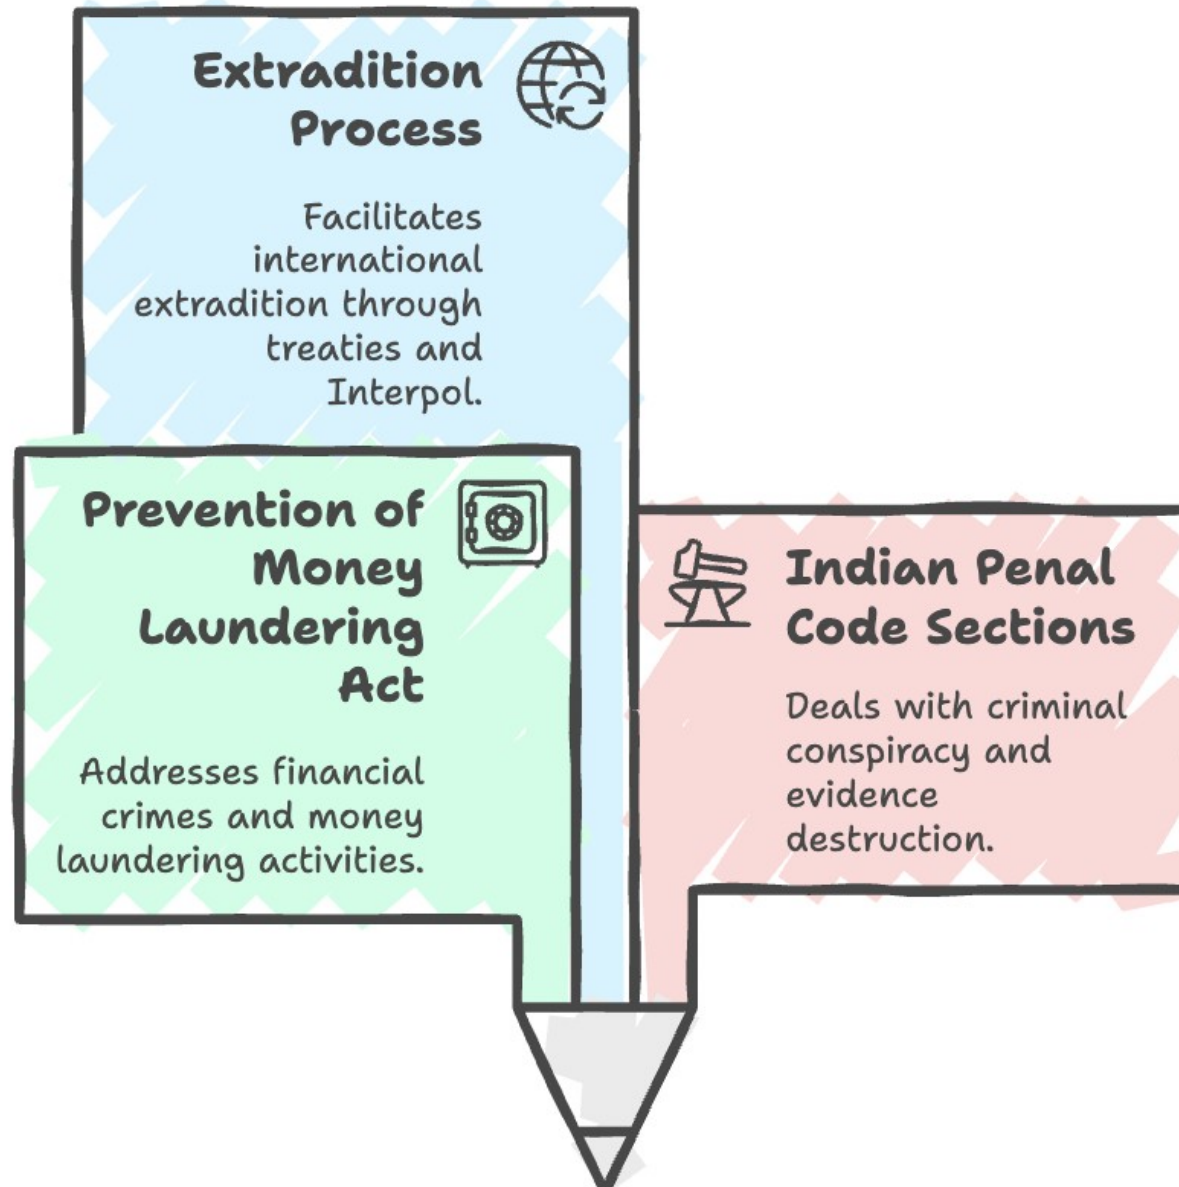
Extradition Process

Facilitates international extradition through treaties and Interpol.

Prevention of Money Laundering Act

Addresses financial crimes and money laundering activities.

Indian Penal Code Sections

Deals with criminal conspiracy and evidence destruction.